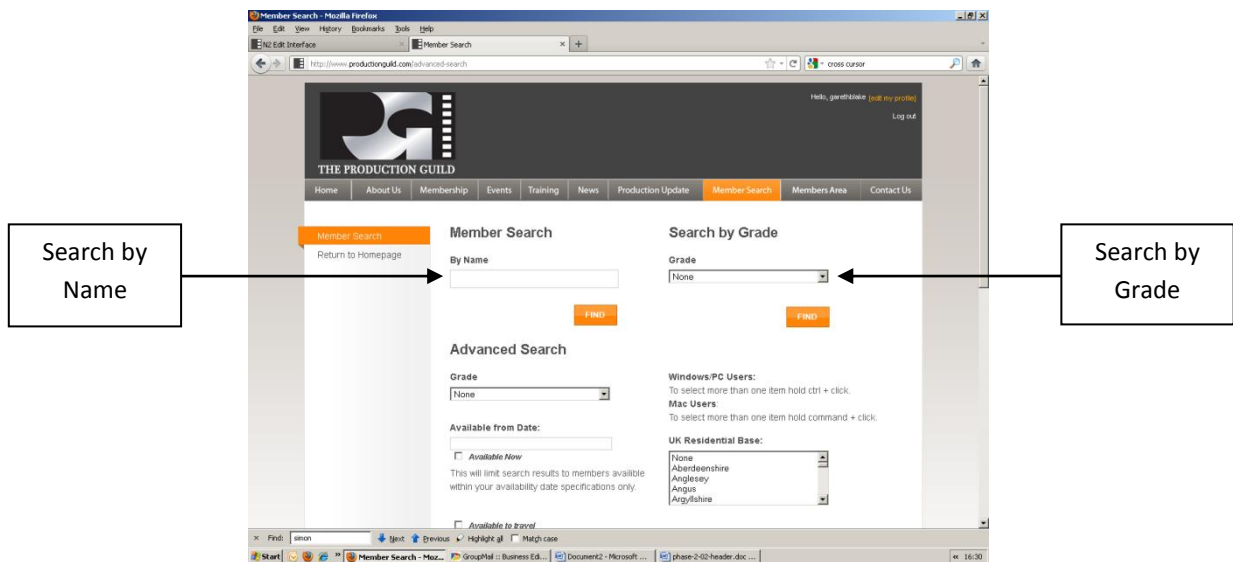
Member Search - Mozilla Firefox

File Edit View History Bookmarks Tools Help

N2 Edit Interface

Member Search

http://www.productionguild.com/advanced-search

cross cursor

Hello, garethblake [edit my profile]

Log out

THE PRODUCTION GUILD

Home | About Us | Membership | Events | Training | News | Production Update | Member Search | Members Area | Contact Us

Member Search

Return to Homepage

Member Search

By Name

FIND

Search by Grade

Grade

None

FIND

Search by Name

Search by Grade

Advanced Search

Grade

None

Available from Date:

Available Now

This will limit search results to members availible within your availability date specifications only.

Available to travel

Windows/PC Users:
To select more than one item hold ctrl + click.

Mac Users:
To select more than one item hold command + click.

UK Residential Base:

None
Aberdeenshire
Anglesey
Angus
Argyllshire

Find: simon

Next Previous Highlight all Match case

Start

Member Search - Moz...

GroupMail :: Business Edi...

Document2 - Microsoft ...

phase-2-02-header.doc ...

16:30